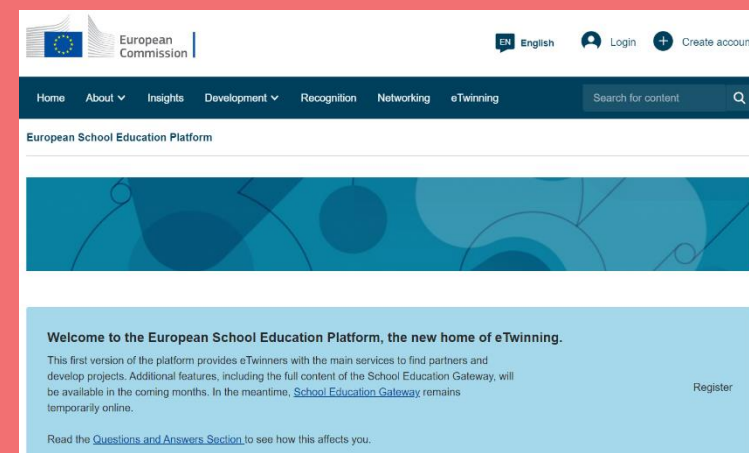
European Commission

EN English

Login

Create accoun

Home About Insights Development Recognition Networking eTwinning

Search for content

European School Education Platform

Welcome to the European School Education Platform, the new home of eTwinning.

This first version of the platform provides eTwinners with the main services to find partners and develop projects. Additional features, including the full content of the School Education Gateway, will be available in the coming months. In the meantime, School Education Gateway remains temporarily online.

Register

Read the Questions and Answers Section to see how this affects you.